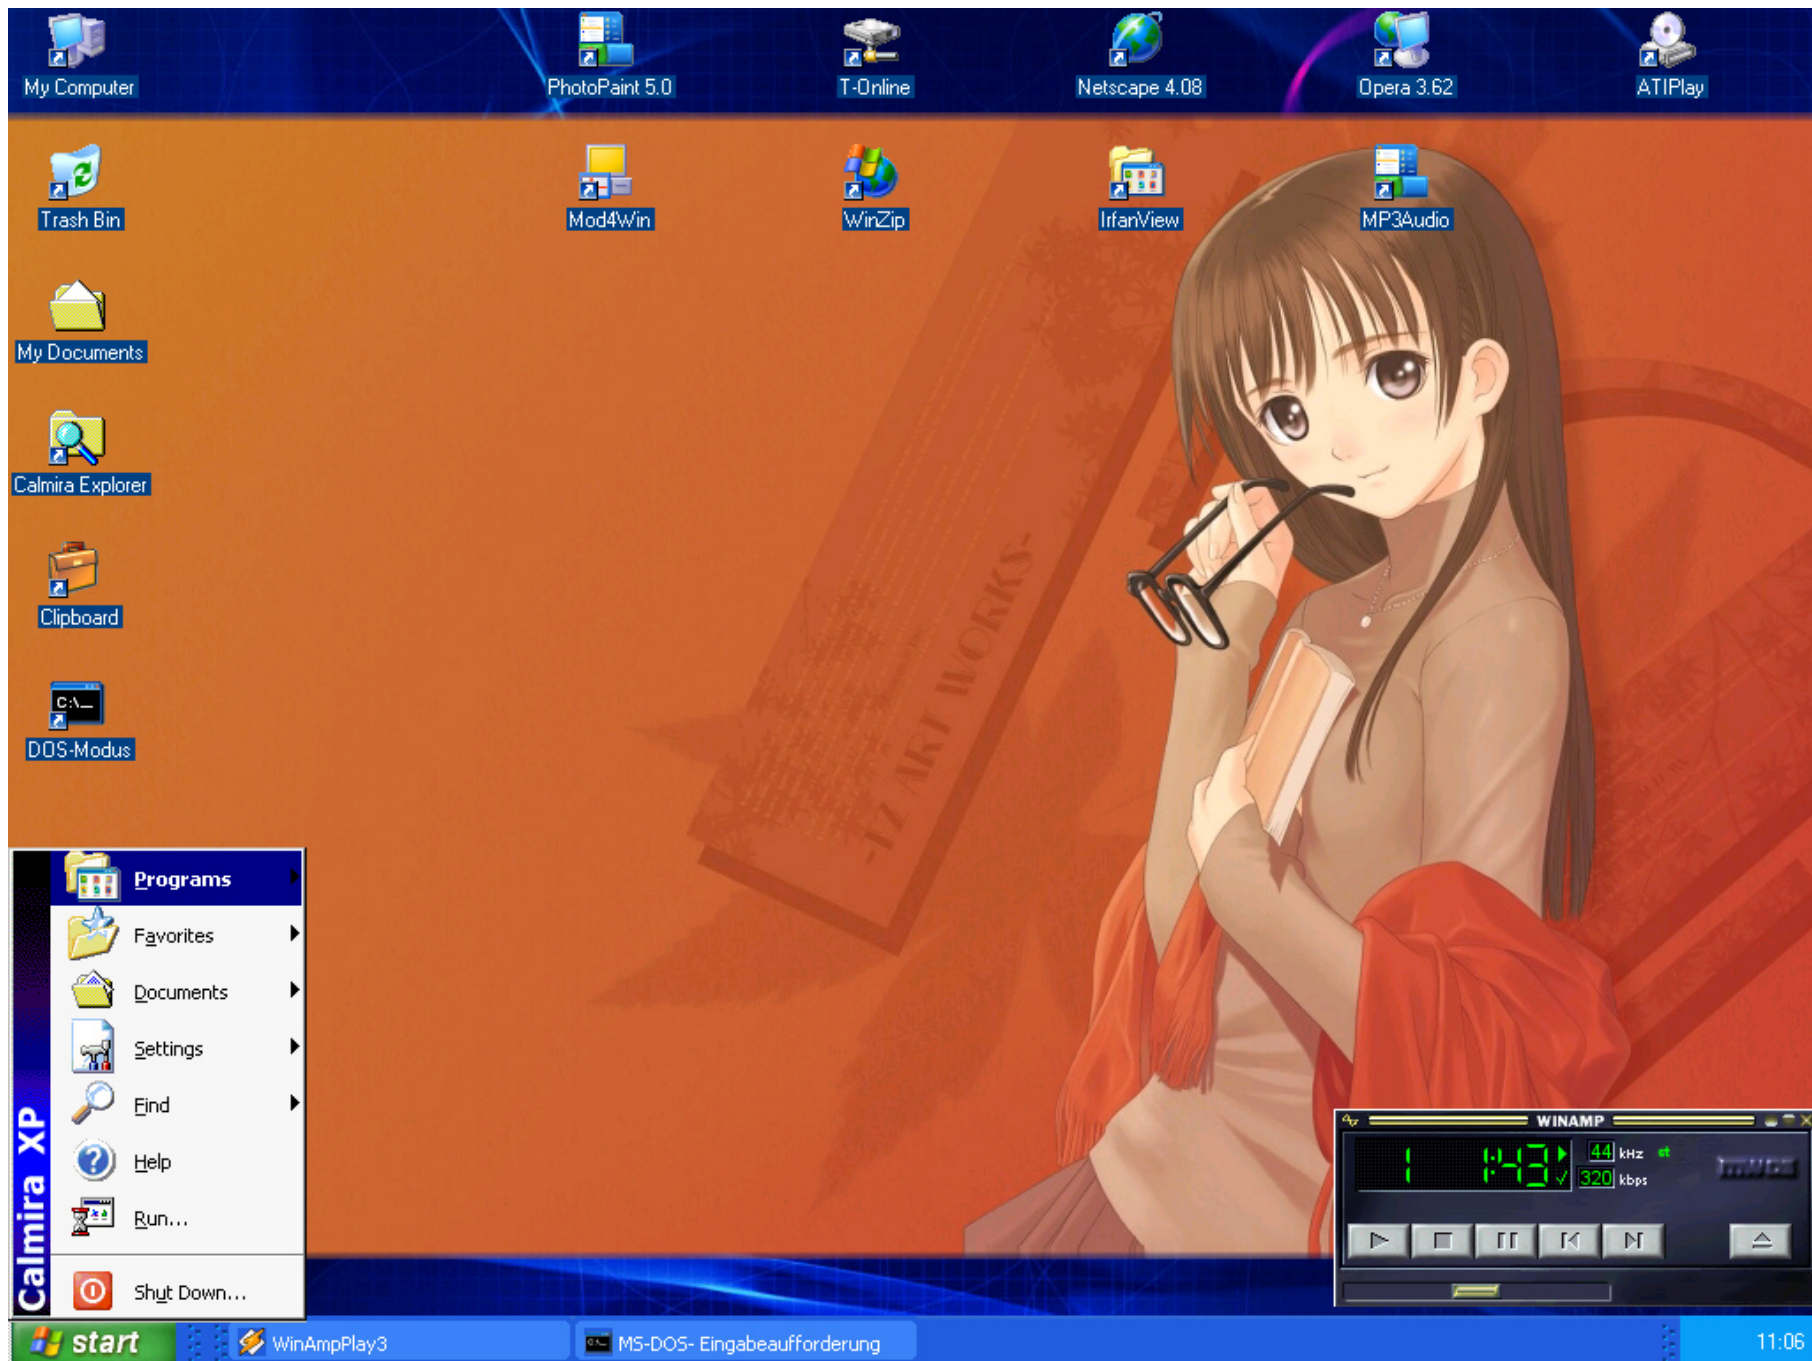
My Computer
PhotoPaint 5.0
T-Online
Netscape 4.08
Opera 3.62
ATIPlay

Trash Bin
Mod4Win
WinZip
IrfanView
MP3Audio

My Documents

Calmira Explorer

Clipboard

C:\_
DOS-Modus

-TZ ART WORKS-

Calmira XP

Programs
Favorites
Documents
Settings
Find
Help
Run...
Shut Down...

WINAMP
1:43
44 kHz
320 kbps

start
WinAmpPlay3
MS-DOS- Eingabeaufforderung
11:06